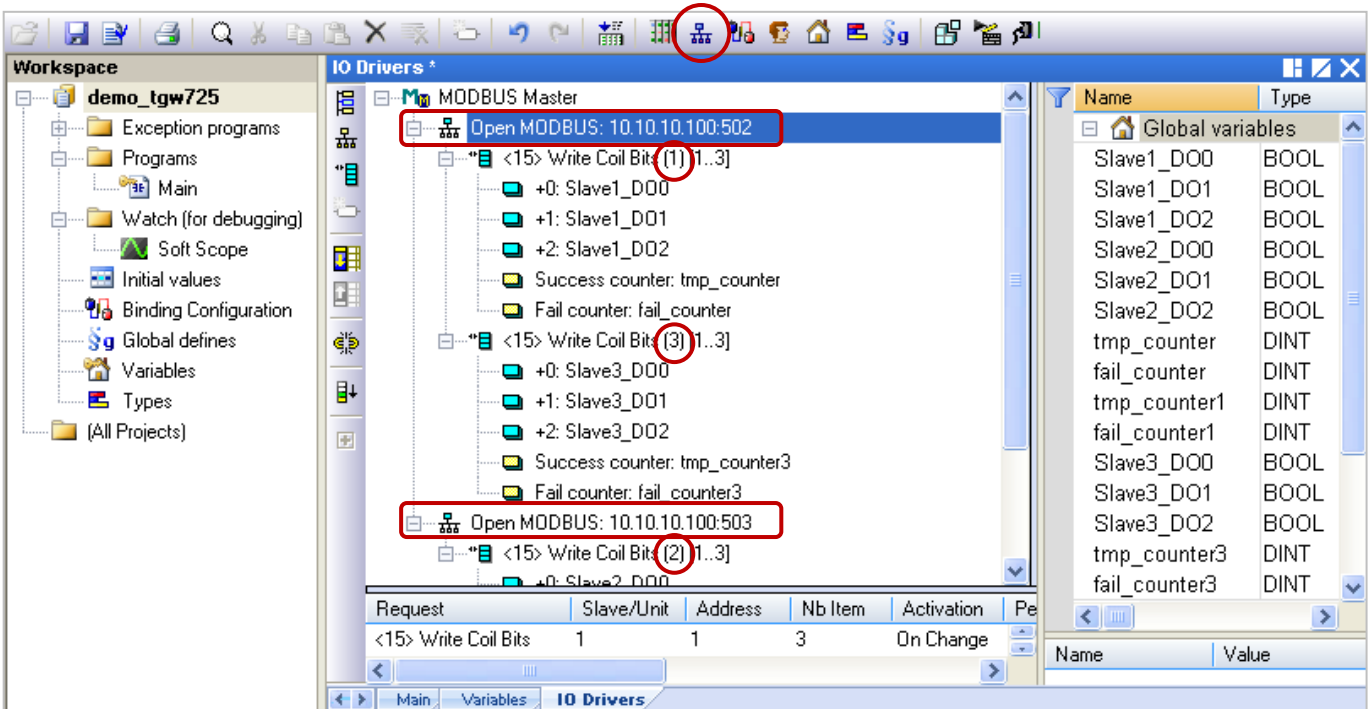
Workspace

demo_tgw725
Exception programs
Programs
Main
Watch (for debugging)
Soft Scope
Initial values
Binding Configuration
Global defines
Variables
Types
(All Projects)

IO Drivers *

MODBUS Master
Open MODBUS: 10.10.10.100:502
<15> Write Coil Bits (1) [1..3]
+0: Slave1_DO0
+1: Slave1_DO1
+2: Slave1_DO2
Success counter: tmp_counter
Fail counter: fail_counter
<15> Write Coil Bits (3) [1..3]
+0: Slave3_DO0
+1: Slave3_DO1
+2: Slave3_DO2
Success counter: tmp_counter3
Fail counter: fail_counter3
Open MODBUS: 10.10.10.100:503
<15> Write Coil Bits (2) [1..3]
+0: Slave2_DO0

| Request | Slave/Unit | Address | Nb Item | Activation | Pe |
|---|---|---|---|---|---|
| <15> Write Coil Bits | 1 | 1 | 3 | On Change | |

| Name | Type |
|---|---|
| Global variables | |
| Slave1_DO0 | BOOL |
| Slave1_DO1 | BOOL |
| Slave1_DO2 | BOOL |
| Slave2_DO0 | BOOL |
| Slave2_DO1 | BOOL |
| Slave2_DO2 | BOOL |
| tmp_counter | DINT |
| fail_counter | DINT |
| tmp_counter1 | DINT |
| fail_counter1 | DINT |
| Slave3_DO0 | BOOL |
| Slave3_DO1 | BOOL |
| Slave3_DO2 | BOOL |
| tmp_counter3 | DINT |
| fail_counter3 | DINT |

| Name | Value |
|---|---|

Main | Variables | IO Drivers